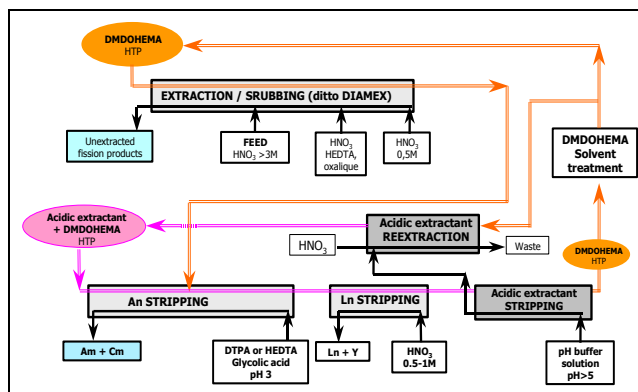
DMDOHEMA
HTP

EXTRACTION / SRUBBING (ditto DIAMEX)

Unextracted fission products

FEED
$HNO_3$ >3M

$HNO_3$
HEDTA,
oxalique

$HNO_3$
0,5M

DMDOHEMA
Solvent
treatment

Acidic extractant
+ DMDOHEMA
HTP

Acidic extractant
REEXTRACTION

$HNO_3$

Waste

DMDOHEMA
HTP

An STRIPPING

Ln STRIPPING

Acidic extractant
STRIPPING

Am + Cm

DTPA or HEDTA
Glycolic acid
pH 3

Ln + Y

$HNO_3$
0.5-1M

pH buffer
solution
pH>5